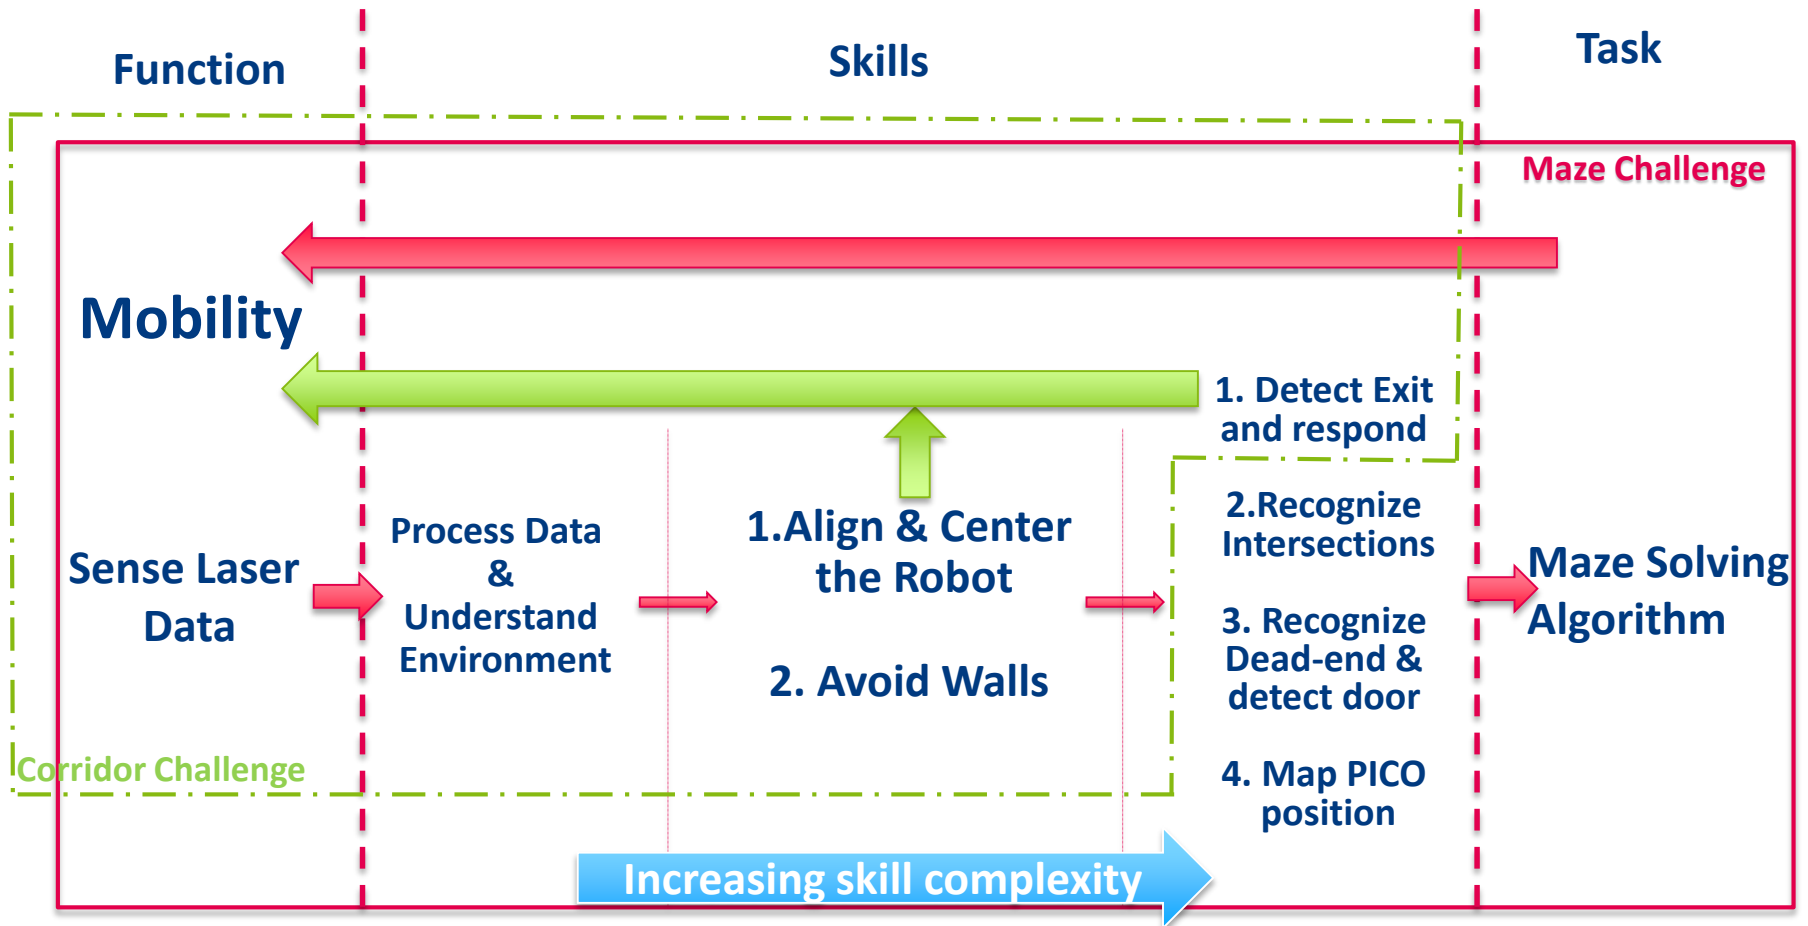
Function

Skills

Task

Maze Challenge

Mobility

1. Detect Exit and respond

Sense Laser Data

Process Data & Understand Environment

1.Align & Center the Robot

2. Avoid Walls

2.Recognize Intersections

3. Recognize Dead-end & detect door

4. Map PICO position

Maze Solving Algorithm

Corridor Challenge

Increasing skill complexity